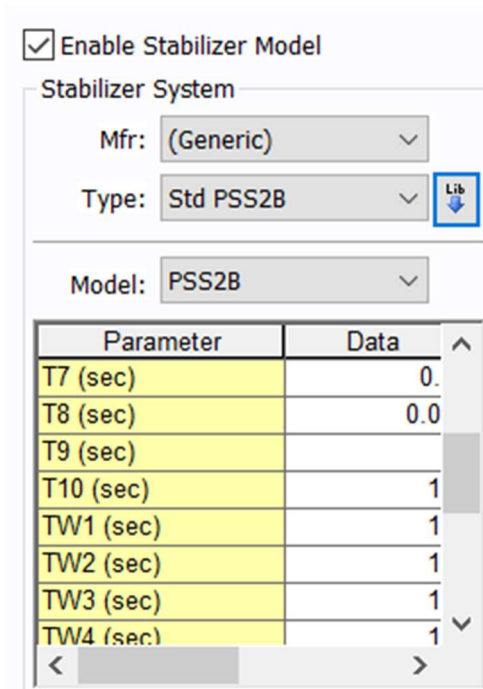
Enable Stabilizer Model

Stabilizer System

Mfr: (Generic)

Type: Std PSS2B

Lib

Model: PSS2B

| Parameter | Data |
|---|---|
| T7 (sec) | 0. |
| T8 (sec) | 0.0 |
| T9 (sec) | |
| T10 (sec) | 1 |
| TW1 (sec) | 1 |
| TW2 (sec) | 1 |
| TW3 (sec) | 1 |
| TW4 (sec) | 1 |